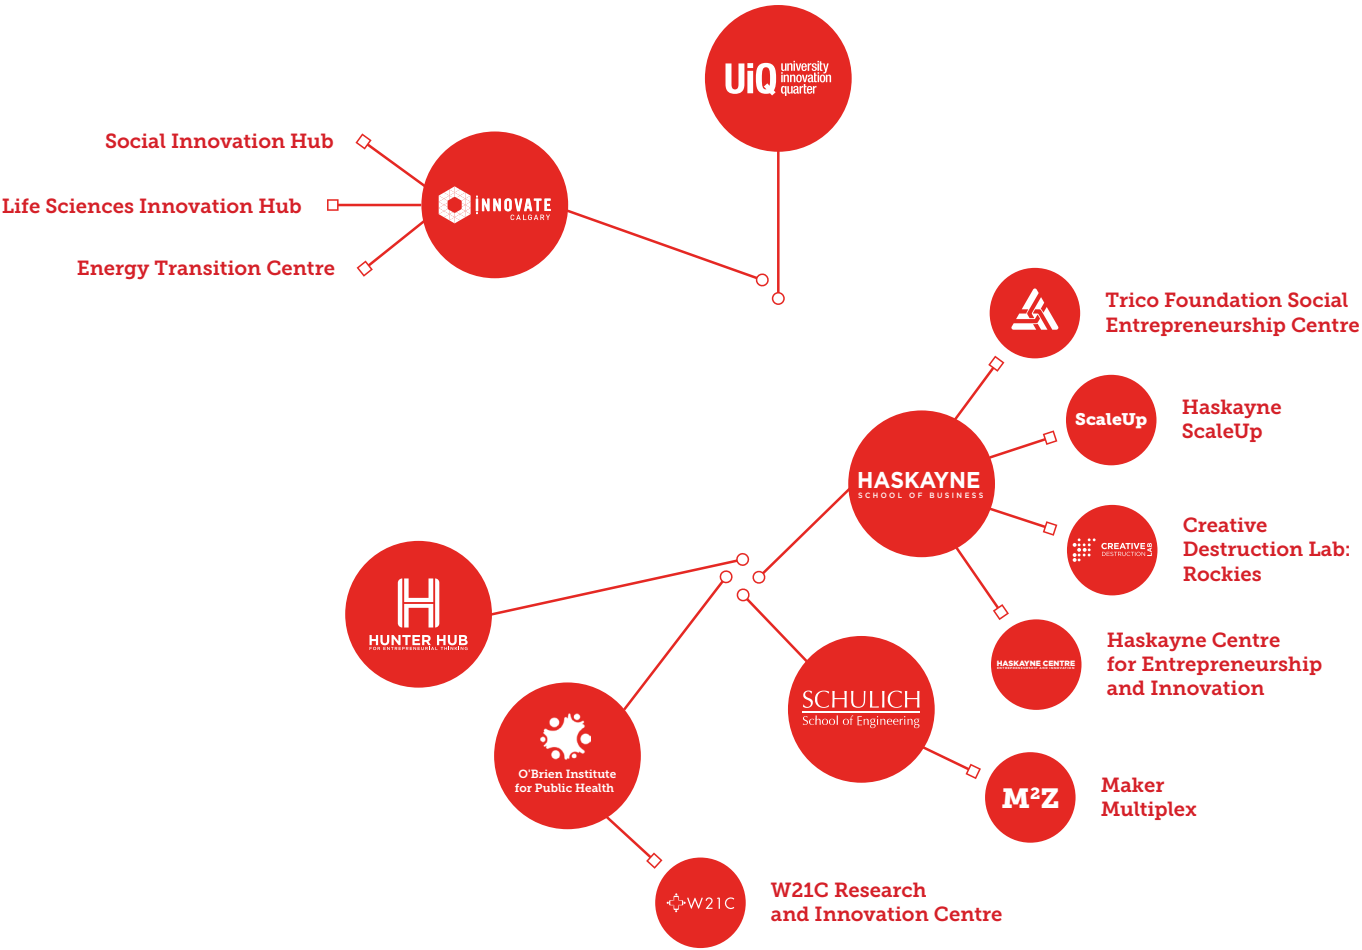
UiQ university innovation quarter

Social Innovation Hub

Life Sciences Innovation Hub

Energy Transition Centre

INNOVATE CALGARY

Trico Foundation Social Entrepreneurship Centre

ScaleUp

Haskayne ScaleUp

HASKAYNE SCHOOL OF BUSINESS

CREATIVE DESTRUCTION LAB

Creative Destruction Lab: Rockies

HUNTER HUB FOR ENTREPRENEURIAL THINKING

HASKAYNE CENTRE

Haskayne Centre for Entrepreneurship and Innovation

SCHULICH School of Engineering

O'Brien Institute for Public Health

M²Z

Maker Multiplex

W21C

W21C Research and Innovation Centre